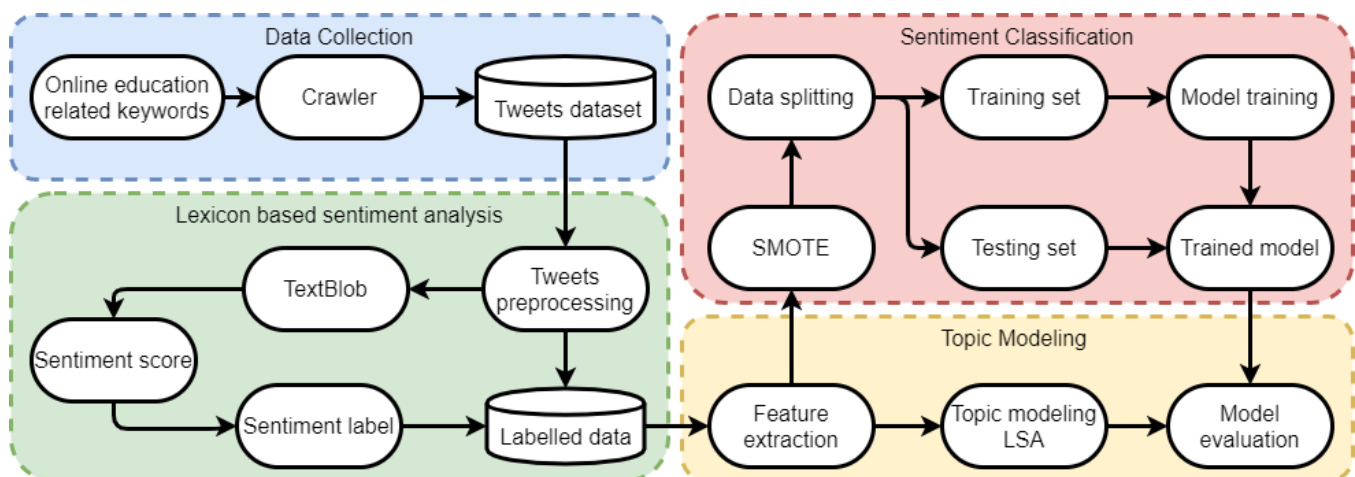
Data Collection

Online education related keywords

Crawler

Tweets dataset

Lexicon based sentiment analysis

TextBlob

Tweets preprocessing

Sentiment score

Sentiment label

Labelled data

Sentiment Classification

Data splitting

Training set

Model training

SMOTE

Testing set

Trained model

Topic Modeling

Feature extraction

Topic modeling LSA

Model evaluation